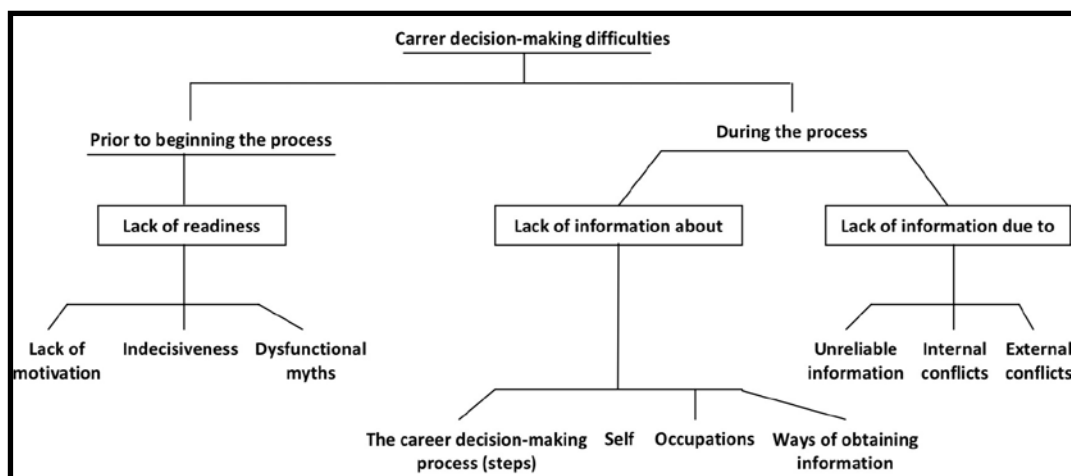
Carrer decision-making difficulties

Prior to beginning the process

During the process

Lack of readiness

Lack of information about

Lack of information due to

Lack of motivation

Indecisiveness

Dysfunctional myths

Unreliable information

Internal conflicts

External conflicts

The career decision-making process (steps)

Self

Occupations

Ways of obtaining information